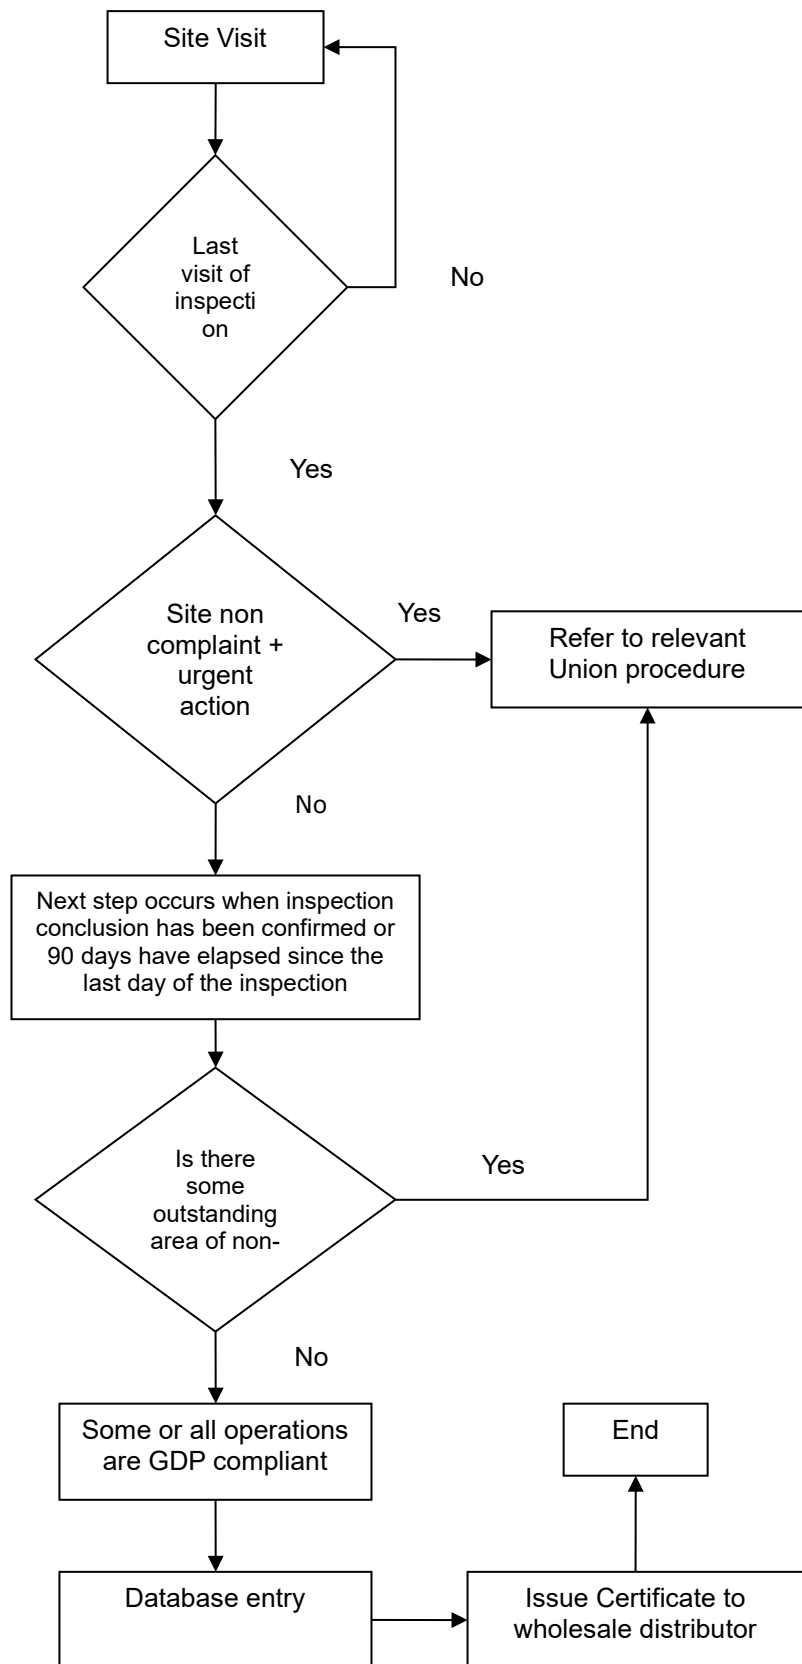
Site Visit

Last visit of inspecti on

No

Yes

Site non complaint + urgent action

Yes

Refer to relevant Union procedure

No

Next step occurs when inspection conclusion has been confirmed or 90 days have elapsed since the last day of the inspection

Is there some outstanding area of non-

Yes

No

Some or all operations are GDP compliant

End

Database entry

Issue Certificate to wholesale distributor